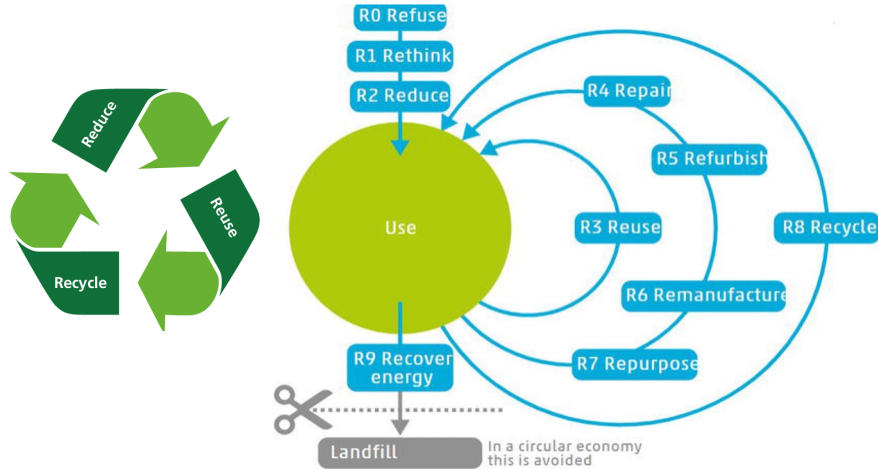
Reduce

Reuse

Recycle

R0 Refuse

R1 Rethink

R2 Reduce

R4 Repair

R5 Refurbish

Use

R3 Reuse

R8 Recycle

R6 Remanufacture

R7 Repurpose

R9 Recover energy

Landfill

In a circular economy this is avoided